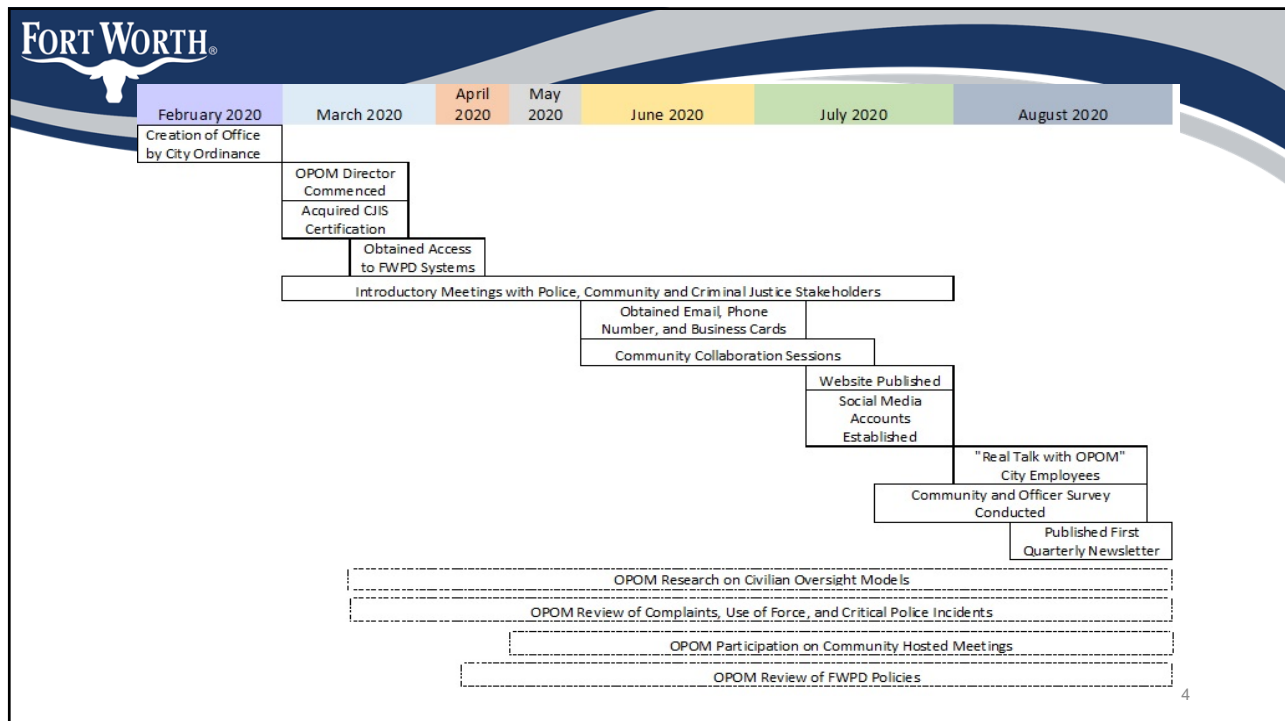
FORT WORTH®

| February 2020 | March 2020 | April 2020 | May 2020 | June 2020 | July 2020 | August 2020 |
|---|---|---|---|---|---|---|

Creation of Office by City Ordinance

OPOM Director Commenced

Acquired CJIS Certification

Obtained Access to FWPD Systems

Introductory Meetings with Police, Community and Criminal Justice Stakeholders

Obtained Email, Phone Number, and Business Cards

Community Collaboration Sessions

Website Published

Social Media Accounts Established

"Real Talk with OPOM" City Employees

Community and Officer Survey Conducted

Published First Quarterly Newsletter

OPOM Research on Civilian Oversight Models

OPOM Review of Complaints, Use of Force, and Critical Police Incidents

OPOM Participation on Community Hosted Meetings

OPOM Review of FWPD Policies

4